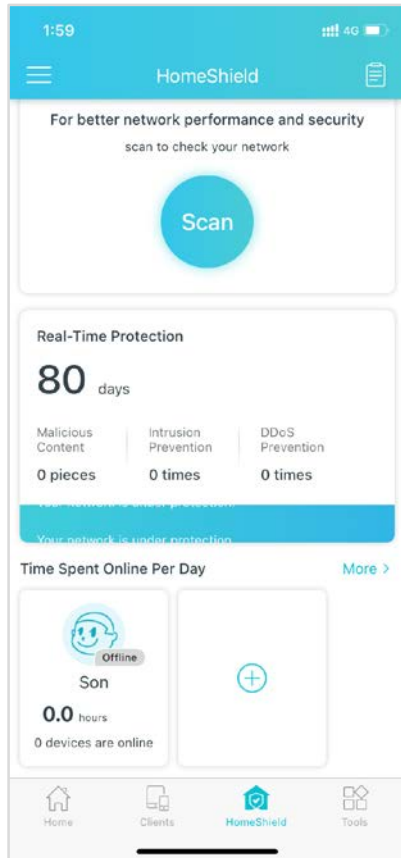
1:59

4G

HomeShield

For better network performance and security

scan to check your network

Scan

Real-Time Protection

80 days

| Malicious Content | Intrusion Prevention | DDoS Prevention |
|---|---|---|
| 0 pieces | 0 times | 0 times |

Your network is under protection.

Your network is under protection

Time Spent Online Per Day

More >

Offline

Son

0.0 hours

0 devices are online

Home

Clients

HomeShield

Tools